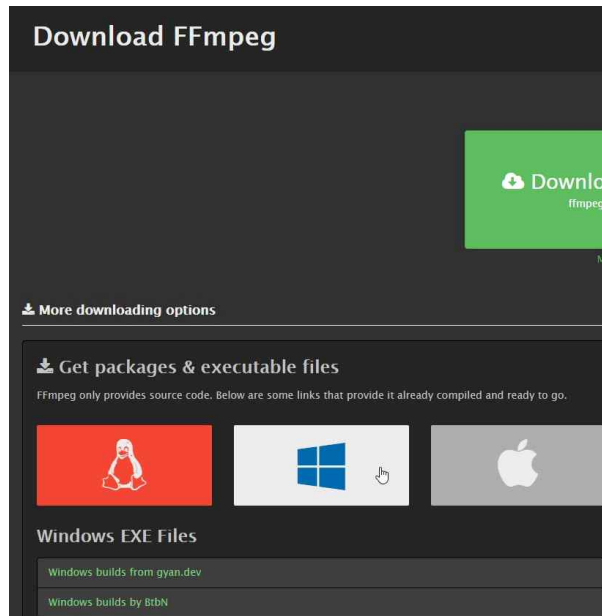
Download FFmpeg

Downlo
ffmpeg

M

More downloading options

Get packages & executable files

FFmpeg only provides source code. Below are some links that provide it already compiled and ready to go.

Windows EXE Files

Windows builds from gyan.dev

Windows builds by BtbN